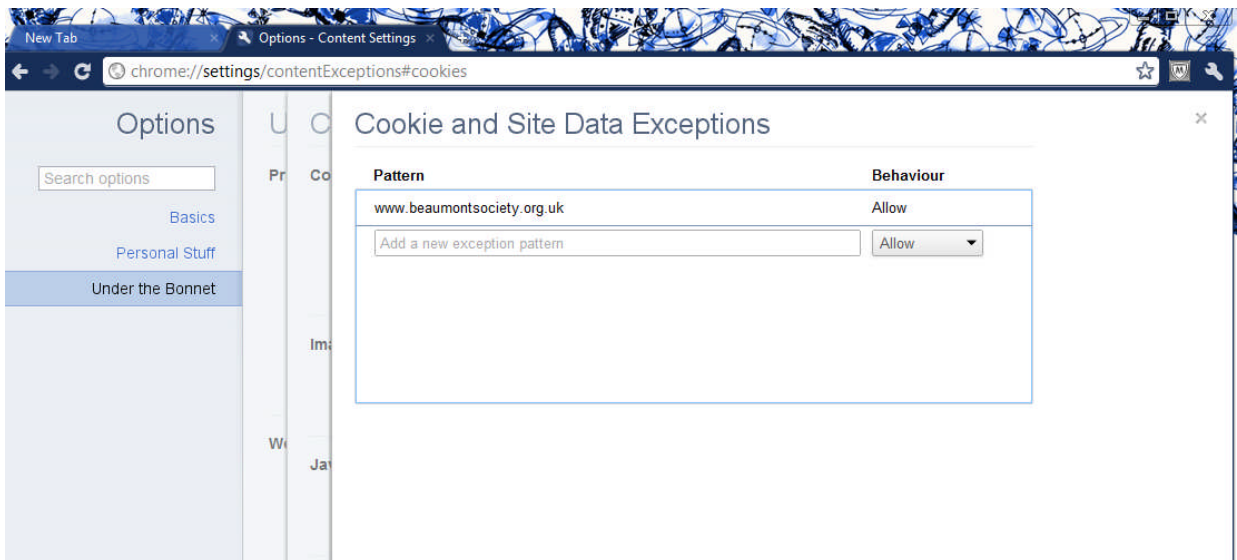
New Tab ×

Options - Content Settings ×

chrome://settings/contentExceptions#cookies

Options

Search options

Basics

Personal Stuff

Under the Bonnet

U

Pr

C

Co

Im

W

Ja

Cookie and Site Data Exceptions

×

| Pattern | Behaviour |
|---|---|
| www.beaumontsociety.org.uk | Allow |
| Add a new exception pattern | Allow |